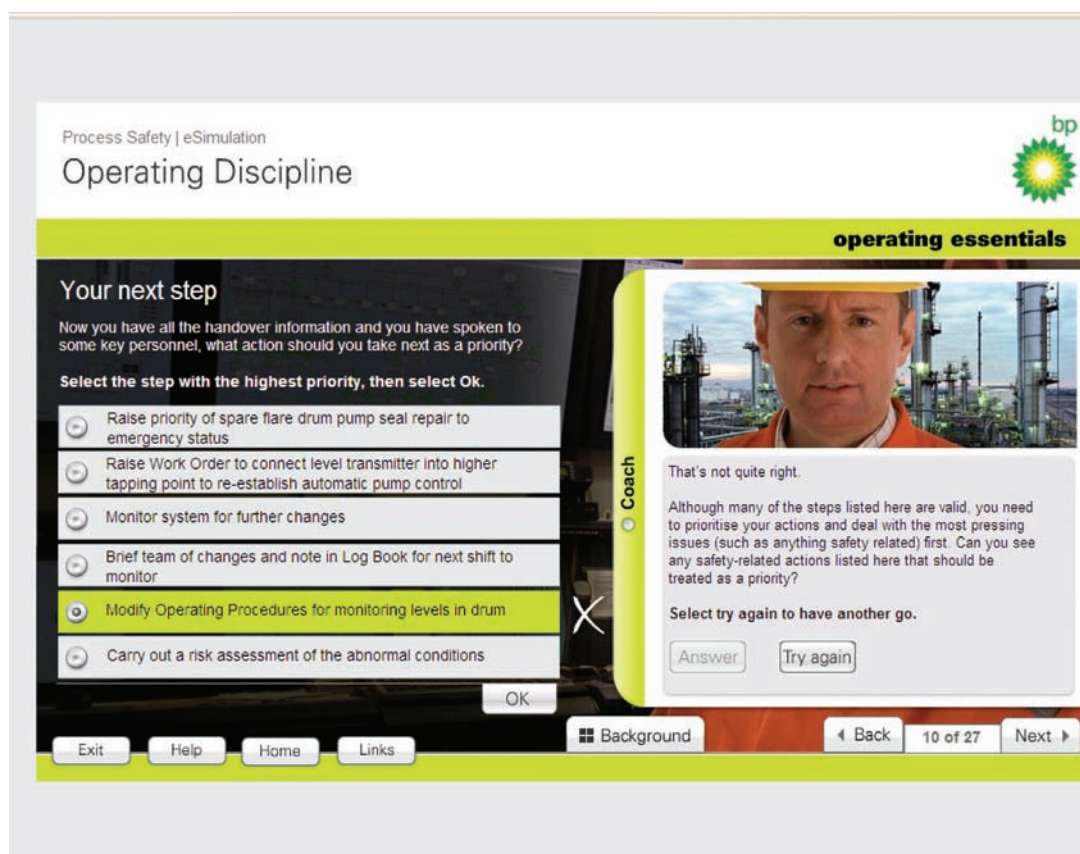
Process Safety | eSimulation
Operating Discipline

bp

operating essentials

Your next step

Now you have all the handover information and you have spoken to some key personnel, what action should you take next as a priority?

Select the step with the highest priority, then select Ok.

Raise priority of spare flare drum pump seal repair to emergency status

Raise Work Order to connect level transmitter into higher tapping point to re-establish automatic pump control

Monitor system for further changes

Brief team of changes and note in Log Book for next shift to monitor

Modify Operating Procedures for monitoring levels in drum

Carry out a risk assessment of the abnormal conditions

OK

Coach

That's not quite right.

Although many of the steps listed here are valid, you need to prioritise your actions and deal with the most pressing issues (such as anything safety related) first. Can you see any safety-related actions listed here that should be treated as a priority?

Select try again to have another go.

Answer Try again

Background

Back 10 of 27 Next

Exit Help Home Links